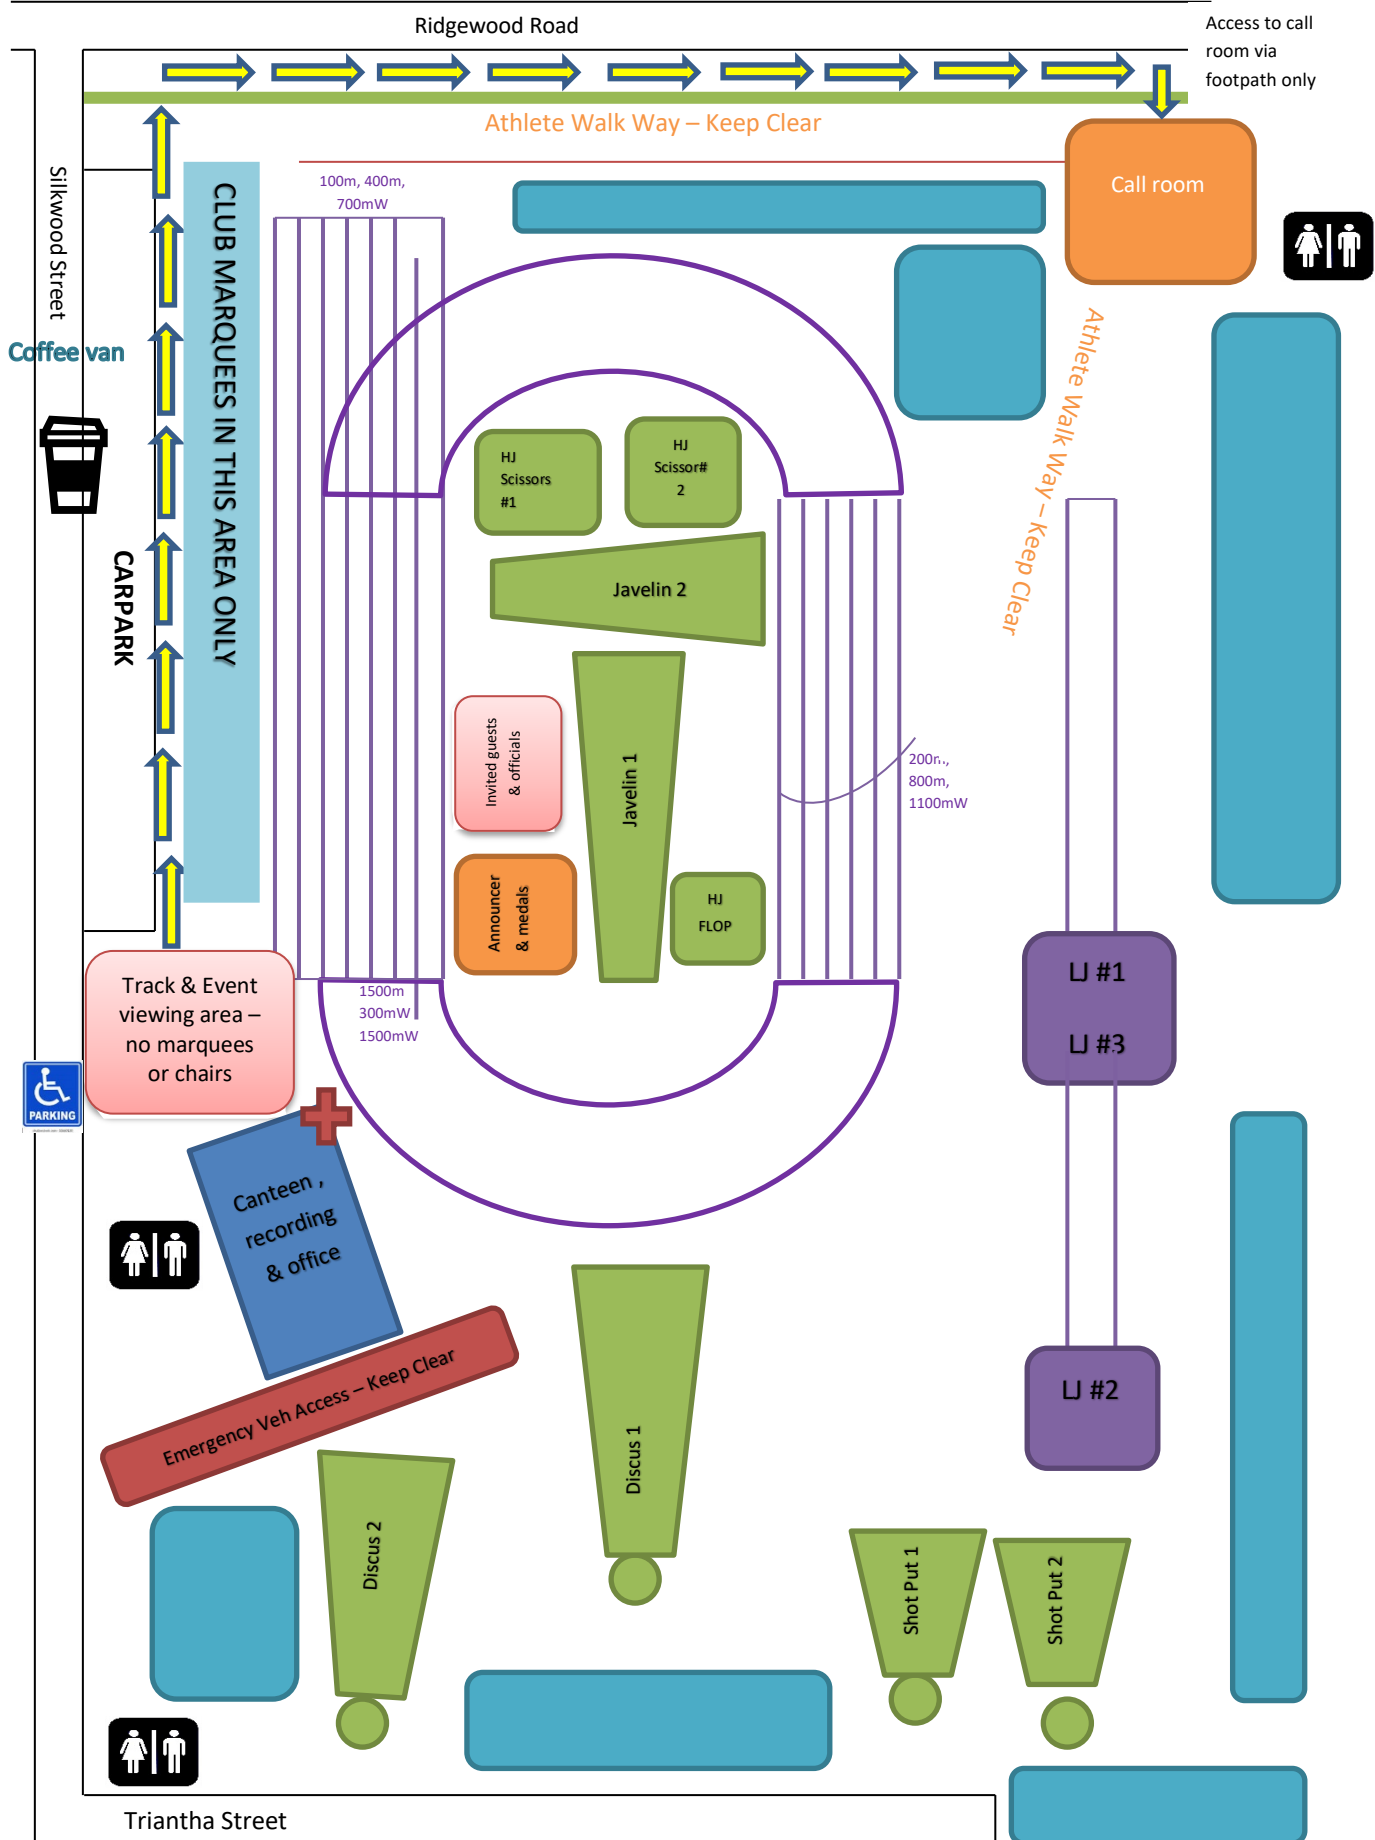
Ridgewood Road

Access to call room via footpath only

Athlete Walk Way – Keep Clear

Call room

Silkwood Street

Coffee van

CLUB MARQUEES IN THIS AREA ONLY

CARPARK

100m, 400m, 700mW

HJ Scissors #1

HJ Scissor# 2

Javelin 2

Athlete Walk Way – Keep Clear

Invited guests & officials

Javelin 1

200m, 800m, 1100mW

Announcer & medals

HJ FLOP

LJ #1

LJ #3

Track & Event viewing area – no marquees or chairs

1500m 300mW 1500mW

PARKING

Canteen, recording & office

LJ #2

Emergency Veh Access – Keep Clear

Discus 1

Discus 2

Shot Put 1

Shot Put 2

Triantha Street